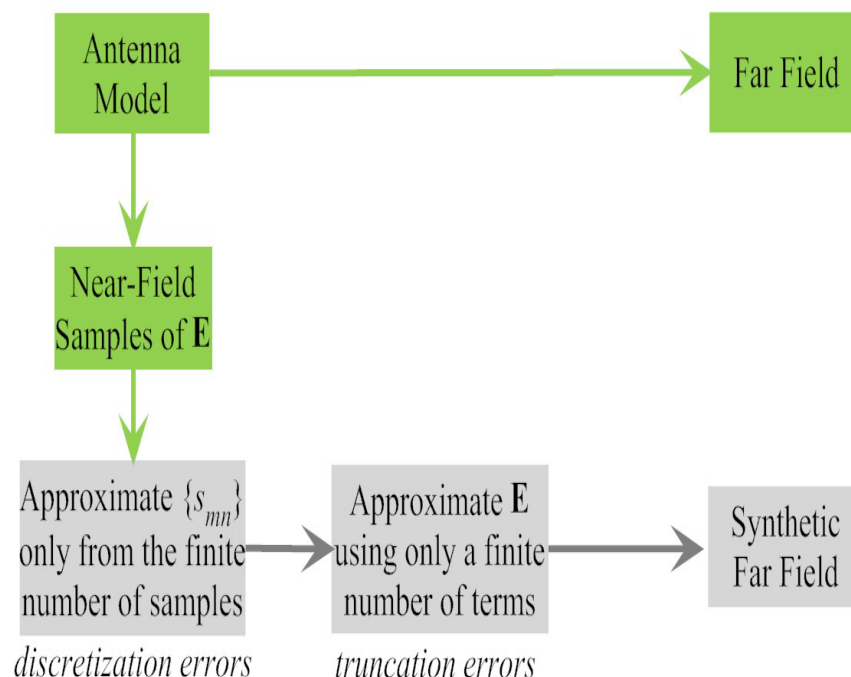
Antenna Model

Far Field

Near-Field Samples of $\mathbf{E}$

Approximate $\{s_{mn}\}$ only from the finite number of samples

*discretization errors*

Approximate $\mathbf{E}$ using only a finite number of terms

*truncation errors*

Synthetic Far Field